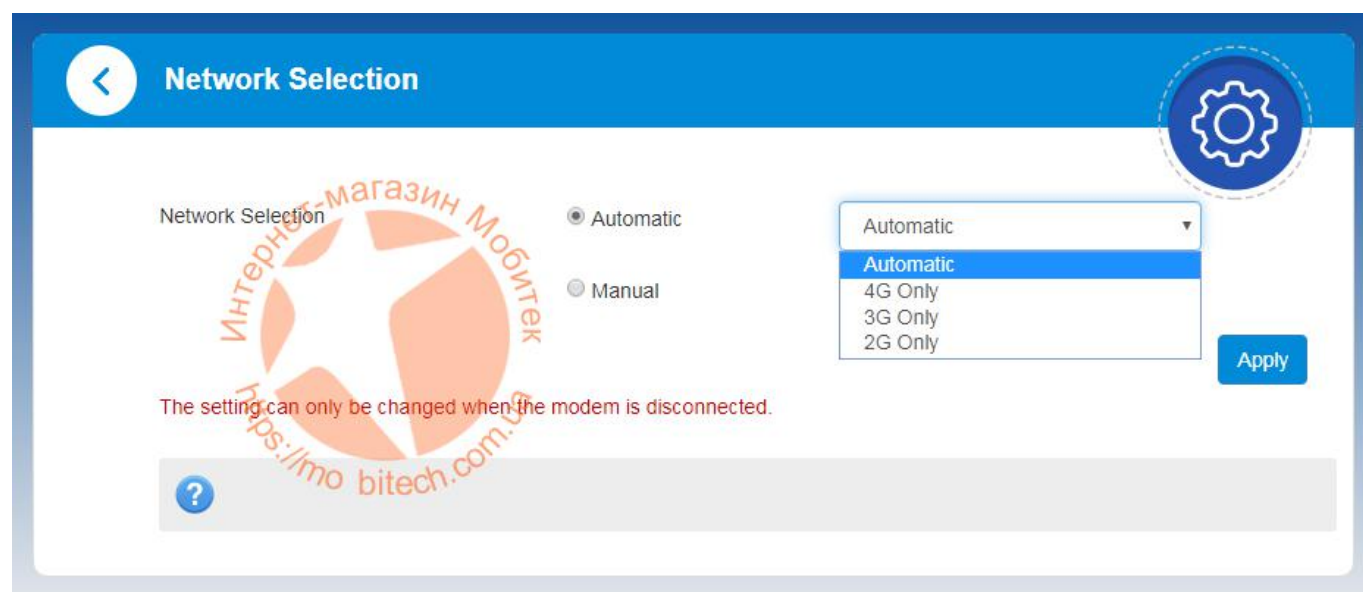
Network Selection

Network Selection

Automatic

Manual

Automatic

Automatic
4G Only
3G Only
2G Only

Apply

The setting can only be changed when the modem is disconnected.

?

Интернет-магазин Мобитек
https://mo bitech.com.ua